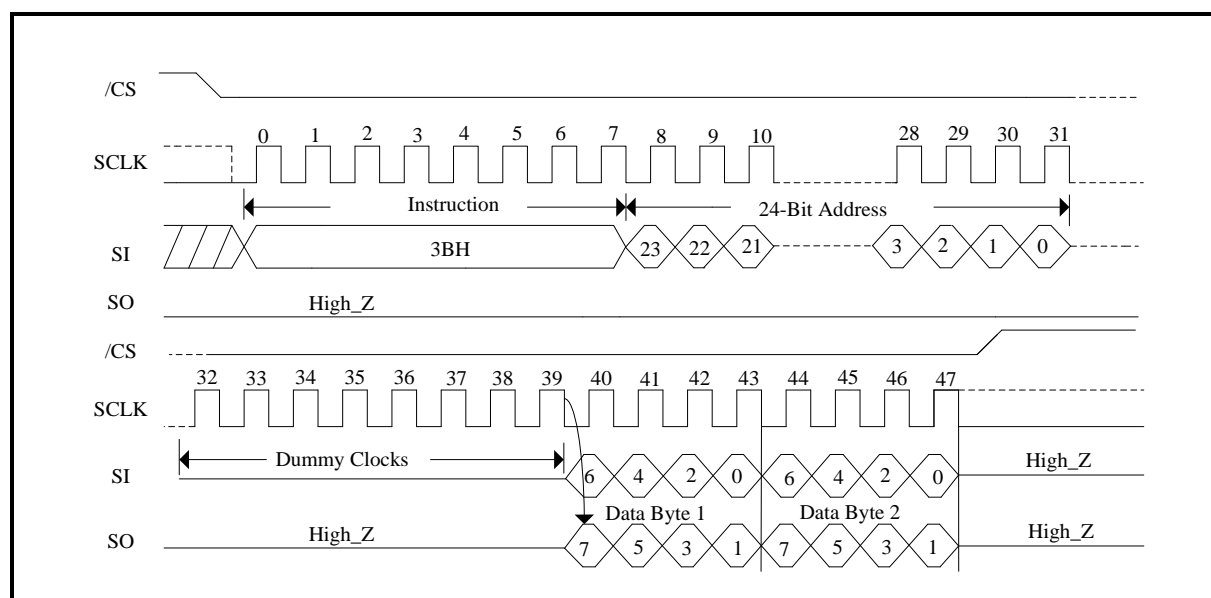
/CS

SCLK

0 1 2 3 4 5 6 7 8 9 10 28 29 30 31

Instruction

24-Bit Address

SI

3BH

23 22 21 3 2 1 0

SO

High_Z

/CS

32 33 34 35 36 37 38 39 40 41 42 43 44 45 46 47

SCLK

Dummy Clocks

SI

6 4 2 0 6 4 2 0

High_Z

Data Byte 1

Data Byte 2

SO

High_Z

7 5 3 1 7 5 3 1

High_Z